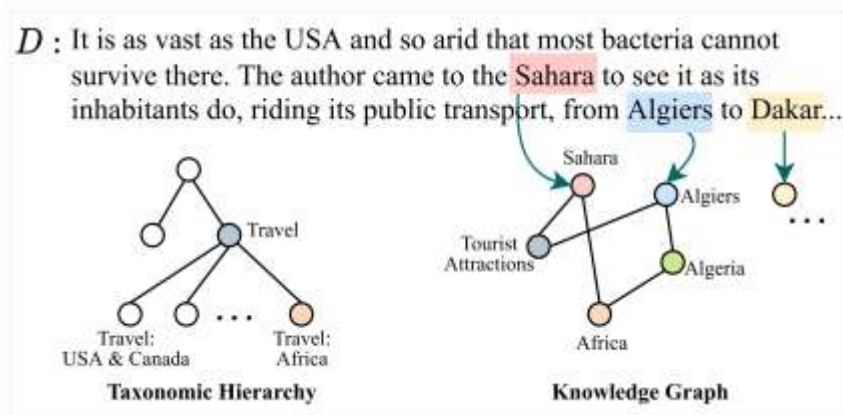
$D$ : It is as vast as the USA and so arid that most bacteria cannot survive there. The author came to the Sahara to see it as its inhabitants do, riding its public transport, from Algiers to Dakar...

Travel

Travel: USA & Canada

. . .

Travel: Africa

Taxonomic Hierarchy

Sahara

Algiers

Tourist Attractions

Algeria

Africa

. . .

Knowledge Graph